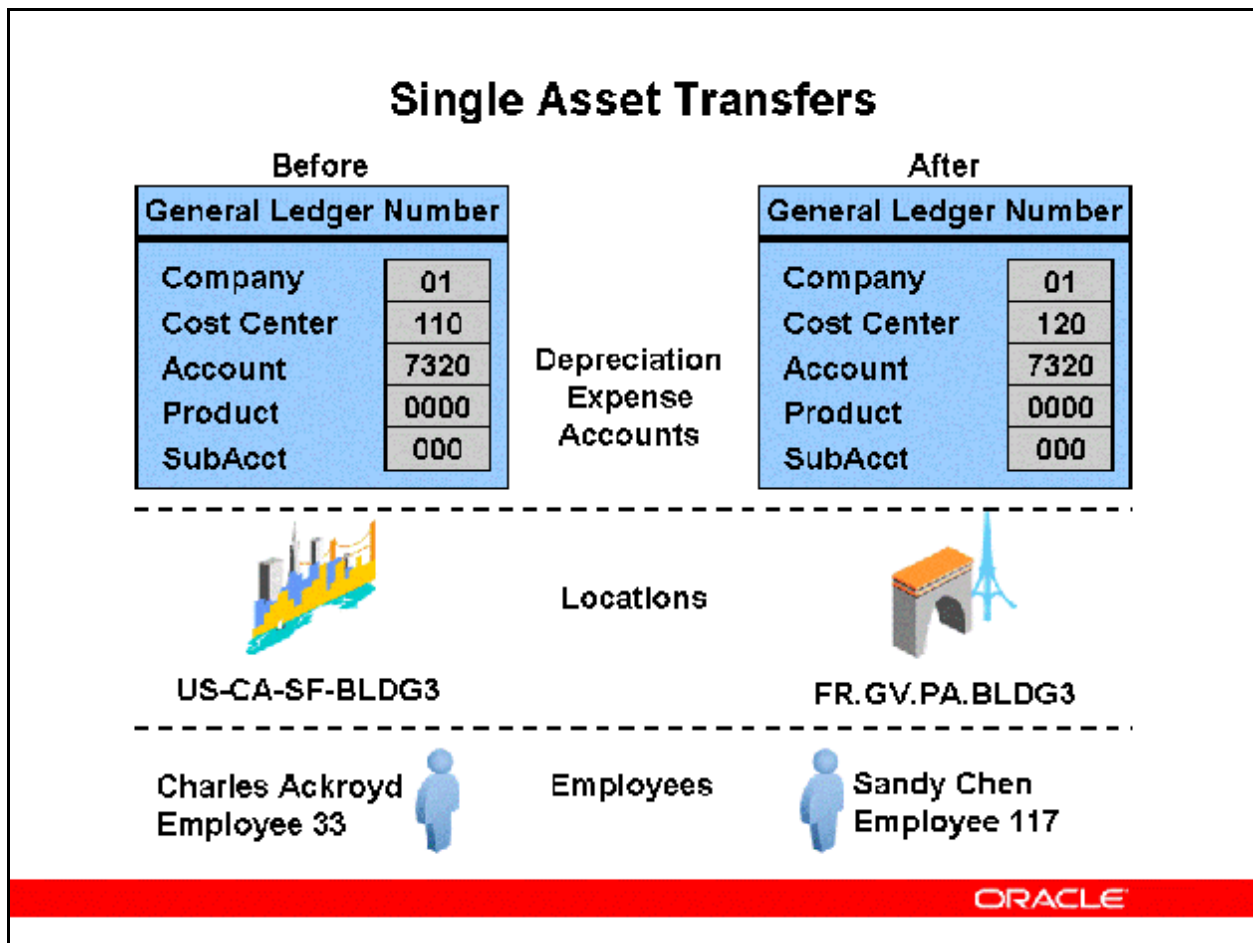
Single Asset Transfers

Before

| General Ledger Number | |
|---|---|
| Company | 01 |
| Cost Center | 110 |
| Account | 7320 |
| Product | 0000 |
| SubAcct | 000 |

Depreciation Expense Accounts

After

| General Ledger Number | |
|---|---|
| Company | 01 |
| Cost Center | 120 |
| Account | 7320 |
| Product | 0000 |
| SubAcct | 000 |

Locations

US-CA-SF-BLDG3

FR.GV.PA.BLDG3

Charles Ackroyd
Employee 33

Employees

Sandy Chen
Employee 117

ORACLE